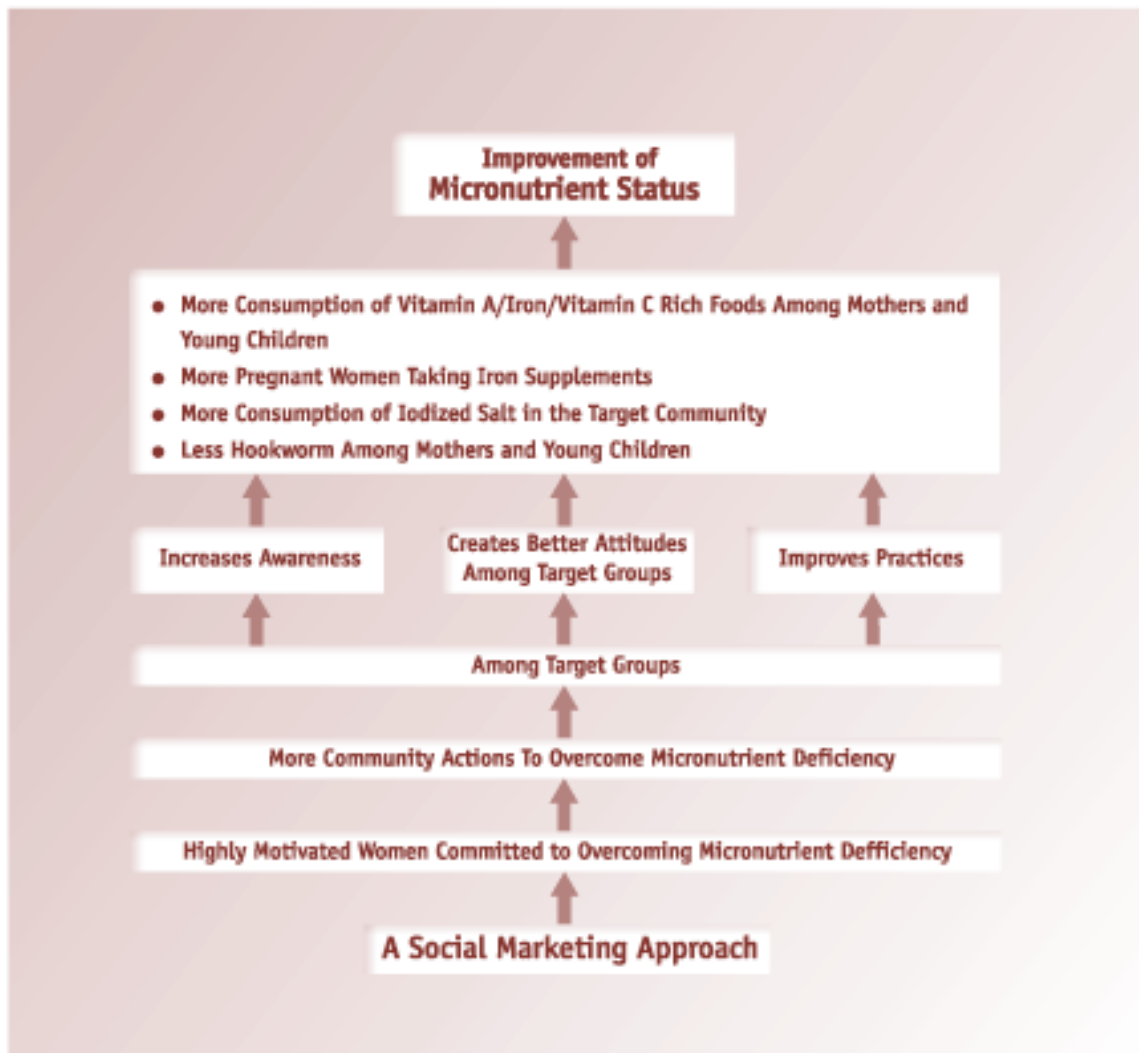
Improvement of
Micronutrient Status

- More Consumption of Vitamin A/Iron/Vitamin C Rich Foods Among Mothers and Young Children
- More Pregnant Women Taking Iron Supplements
- More Consumption of Iodized Salt in the Target Community
- Less Hookworm Among Mothers and Young Children

Increases Awareness

Creates Better Attitudes Among Target Groups

Improves Practices

Among Target Groups

More Community Actions To Overcome Micronutrient Deficiency

Highly Motivated Women Committed to Overcoming Micronutrient Defficiency

A Social Marketing Approach